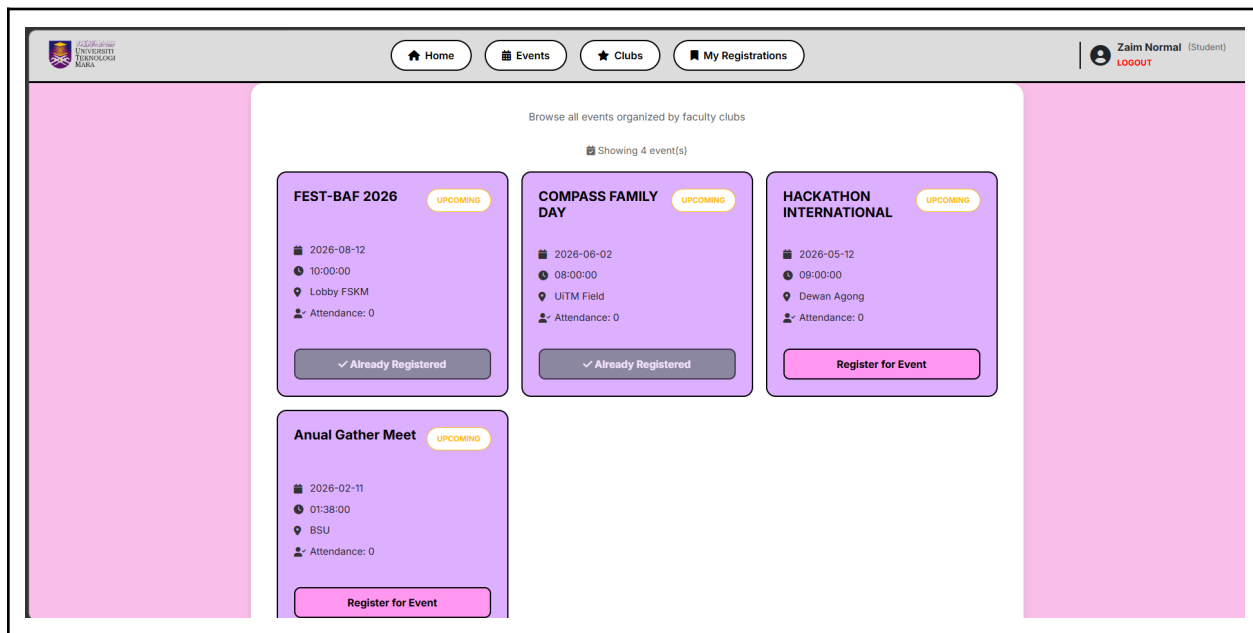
UNIVERSITI TEKNOLOGI MARA

Home
Events
Clubs
My Registrations

Zaim Normal (Student)
LOGOUT

Browse all events organized by faculty clubs

Showing 4 event(s)

FEST-BAF 2026
UPCOMING
2026-08-12
10:00:00
Lobby FSKM
Attendance: 0
Already Registered

COMPASS FAMILY DAY
UPCOMING
2026-06-02
08:00:00
UiTM Field
Attendance: 0
Already Registered

HACKATHON INTERNATIONAL
UPCOMING
2026-05-12
09:00:00
Dewan Agong
Attendance: 0
Register for Event

Anual Gather Meet
UPCOMING
2026-02-11
01:38:00
BSU
Attendance: 0
Register for Event